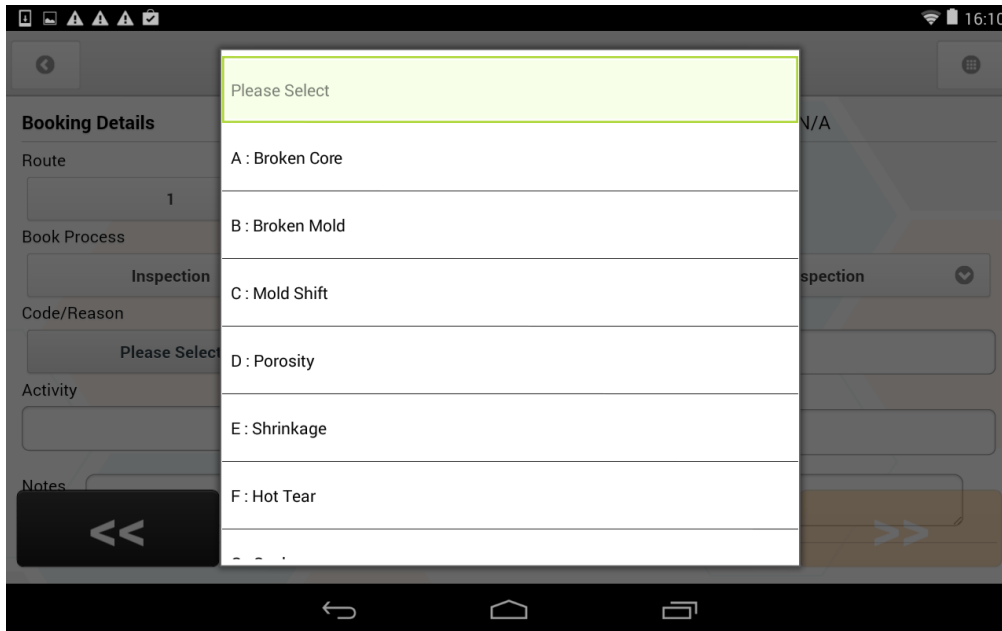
16:10

Booking Details
Route
1
Book Process
Inspection
Code/Reason
Please Select
Activity
Notes
<<

N/A
spection
>>

Please Select
A : Broken Core
B : Broken Mold
C : Mold Shift
D : Porosity
E : Shrinkage
F : Hot Tear
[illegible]